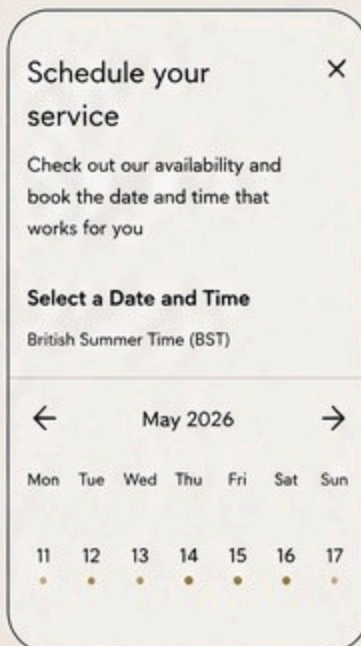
Schedule your service

×

Check out our availability and book the date and time that works for you

Select a Date and Time

British Summer Time (BST)

←

May 2026

→

| Mon | Tue | Wed | Thu | Fri | Sat | Sun |
|---|---|---|---|---|---|---|
| 11 | 12 | 13 | 14 | 15 | 16 | 17 |